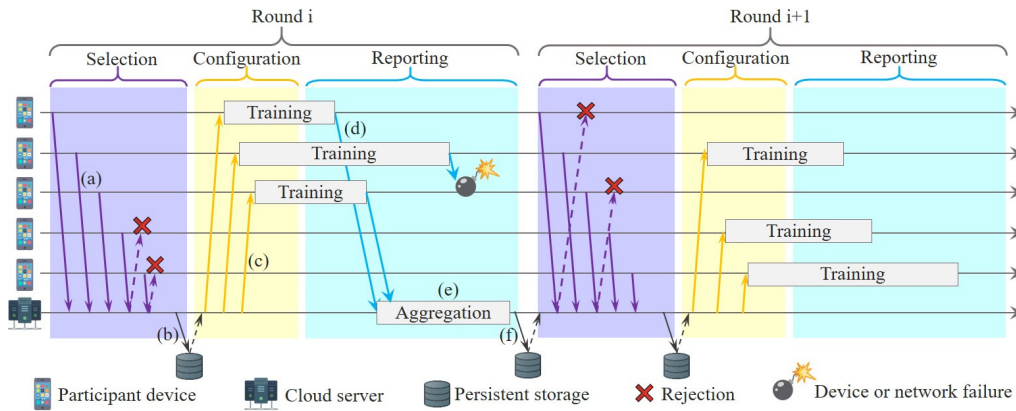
Round i

Round i+1

Selection

Configuration

Reporting

Selection

Configuration

Reporting

Training

(d)

Training

Training

Training

(a)

Training

Training

(c)

(e)

Aggregation

(b)

(f)

Participant device

Cloud server

Persistent storage

Rejection

Device or network failure